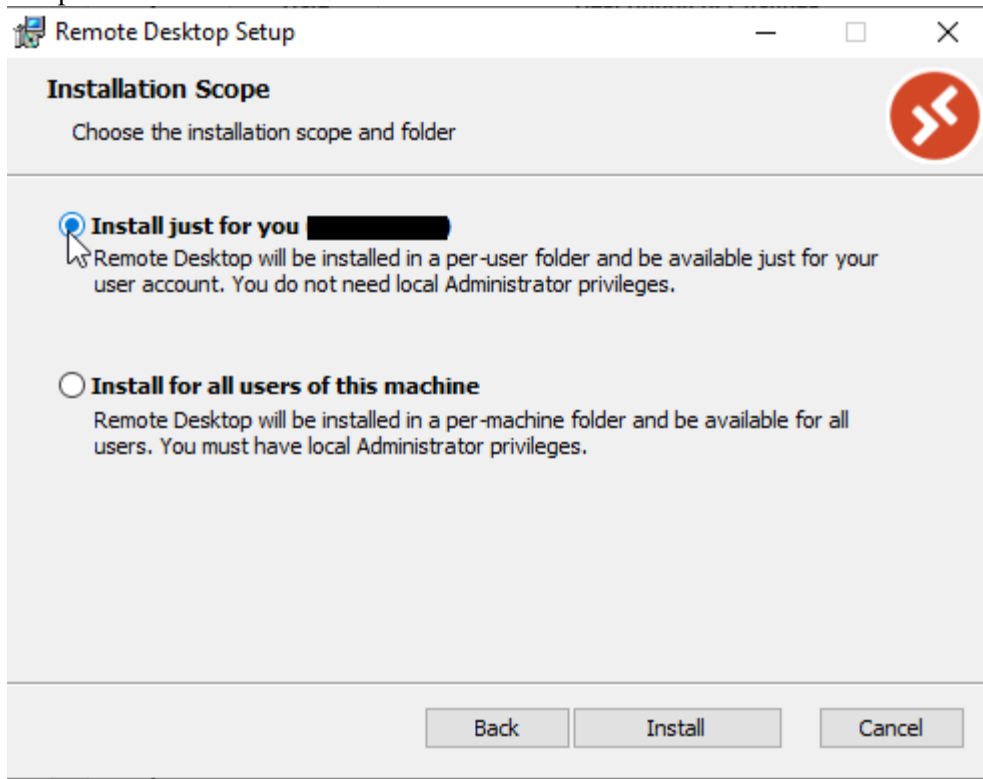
Remote Desktop Setup

Installation Scope

Choose the installation scope and folder

Install just for you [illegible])

Remote Desktop will be installed in a per-user folder and be available just for your user account. You do not need local Administrator privileges.

Install for all users of this machine

Remote Desktop will be installed in a per-machine folder and be available for all users. You must have local Administrator privileges.

Back Install Cancel